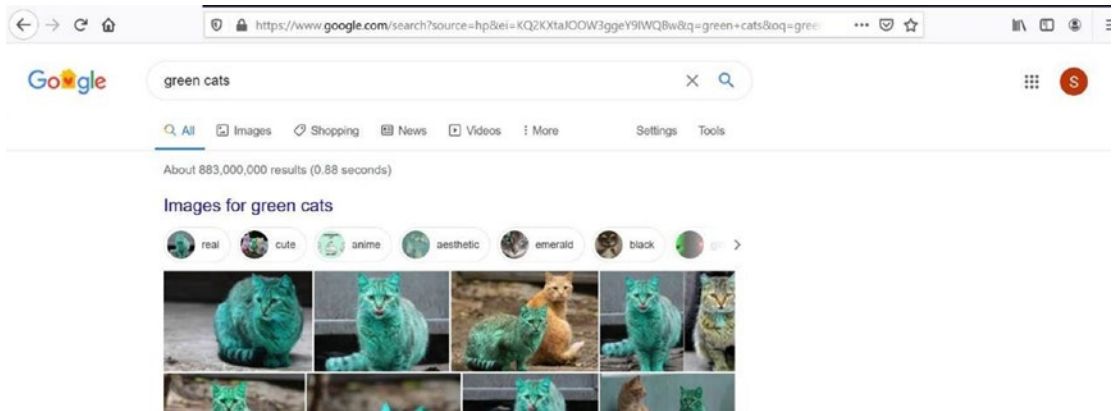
https://www.google.com/search?source=hp&ei=KQ2KXtaJOOW3ggeY9lWQBw&q=green+cats&oq=gree

Go gle

green cats

S

All Images Shopping News Videos More Settings Tools

About 883,000,000 results (0.88 seconds)

Images for green cats

real cute anime aesthetic emerald black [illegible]